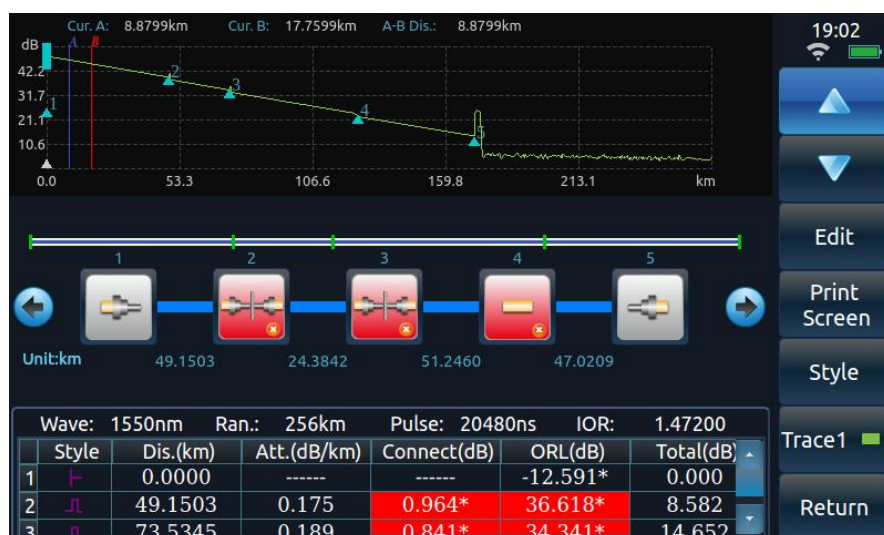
Cur. A: 8.8799km Cur. B: 17.7599km A-B Dis.: 8.8799km

dB
42.2
31.7
21.1
10.6
0.0
53.3
106.6
159.8
213.1
km

A B
1 2 3 4 5

19:02

Edit

Print Screen

Style

Trace1

Return

1 2 3 4 5

Unit:km

49.1503 24.3842 51.2460 47.0209

Wave: 1550nm Ran.: 256km Pulse: 20480ns IOR: 1.47200

| | Style | Dis.(km) | Att.(dB/km) | Connect(dB) | ORL(dB) | Total(dB) |
|---|---|---|---|---|---|---|
| 1 | | 0.0000 | ------ | ------ | -12.591* | 0.000 |
| 2 | | 49.1503 | 0.175 | 0.964* | 36.618* | 8.582 |
| 3 | | 73.5345 | 0.189 | 0.841* | 34.341* | 14.652 |